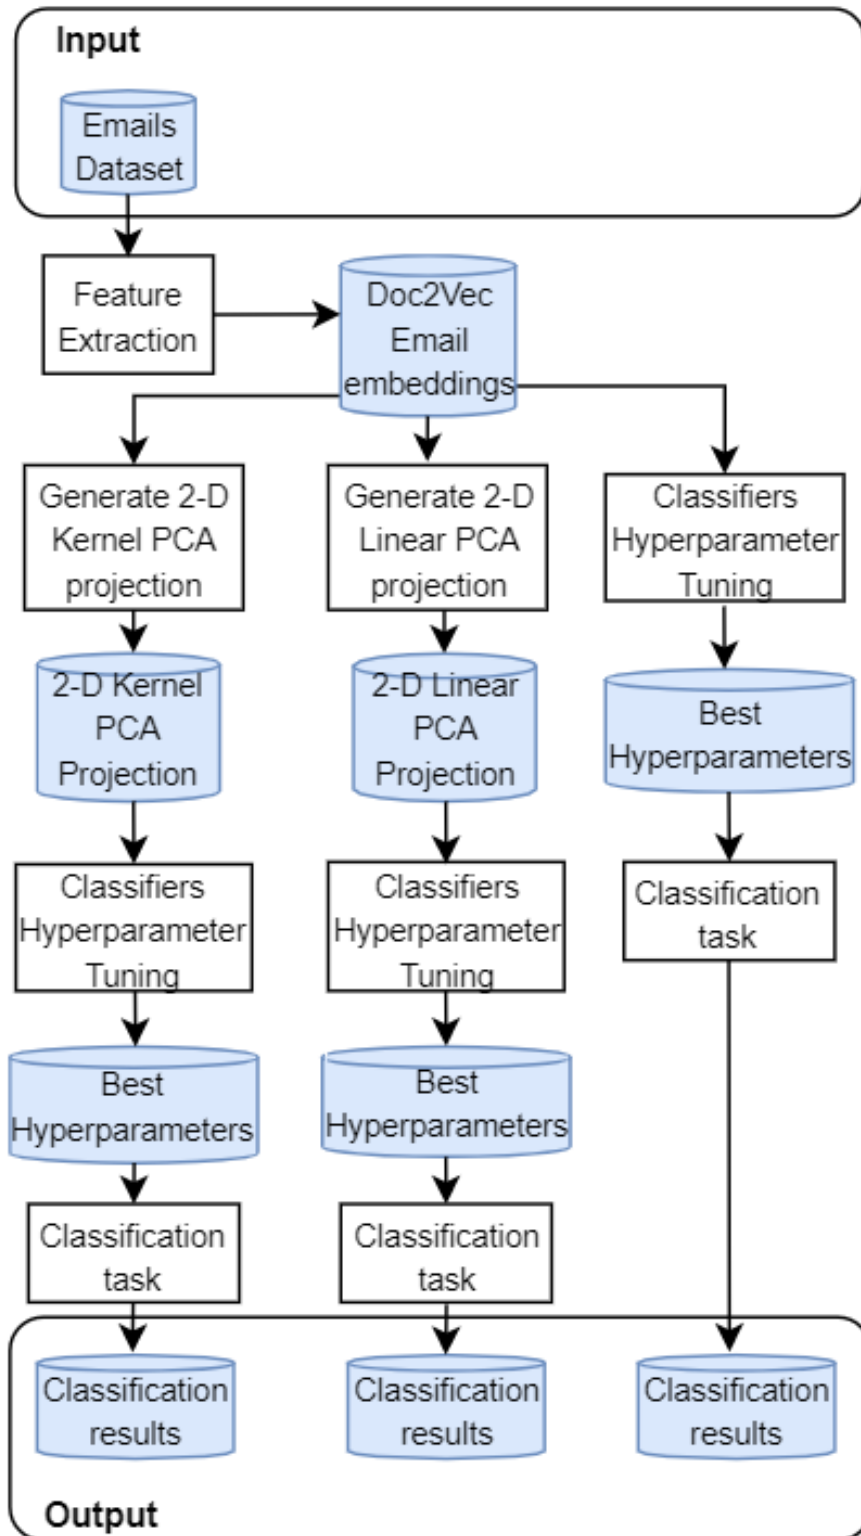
Input

Emails Dataset

Feature Extraction

Doc2Vec Email embeddings

Generate 2-D Kernel PCA projection

Generate 2-D Linear PCA projection

Classifiers Hyperparameter Tuning

2-D Kernel PCA Projection

2-D Linear PCA Projection

Best Hyperparameters

Classifiers Hyperparameter Tuning

Classifiers Hyperparameter Tuning

Classification task

Best Hyperparameters

Best Hyperparameters

Classification task

Classification task

Classification results

Classification results

Classification results

Output